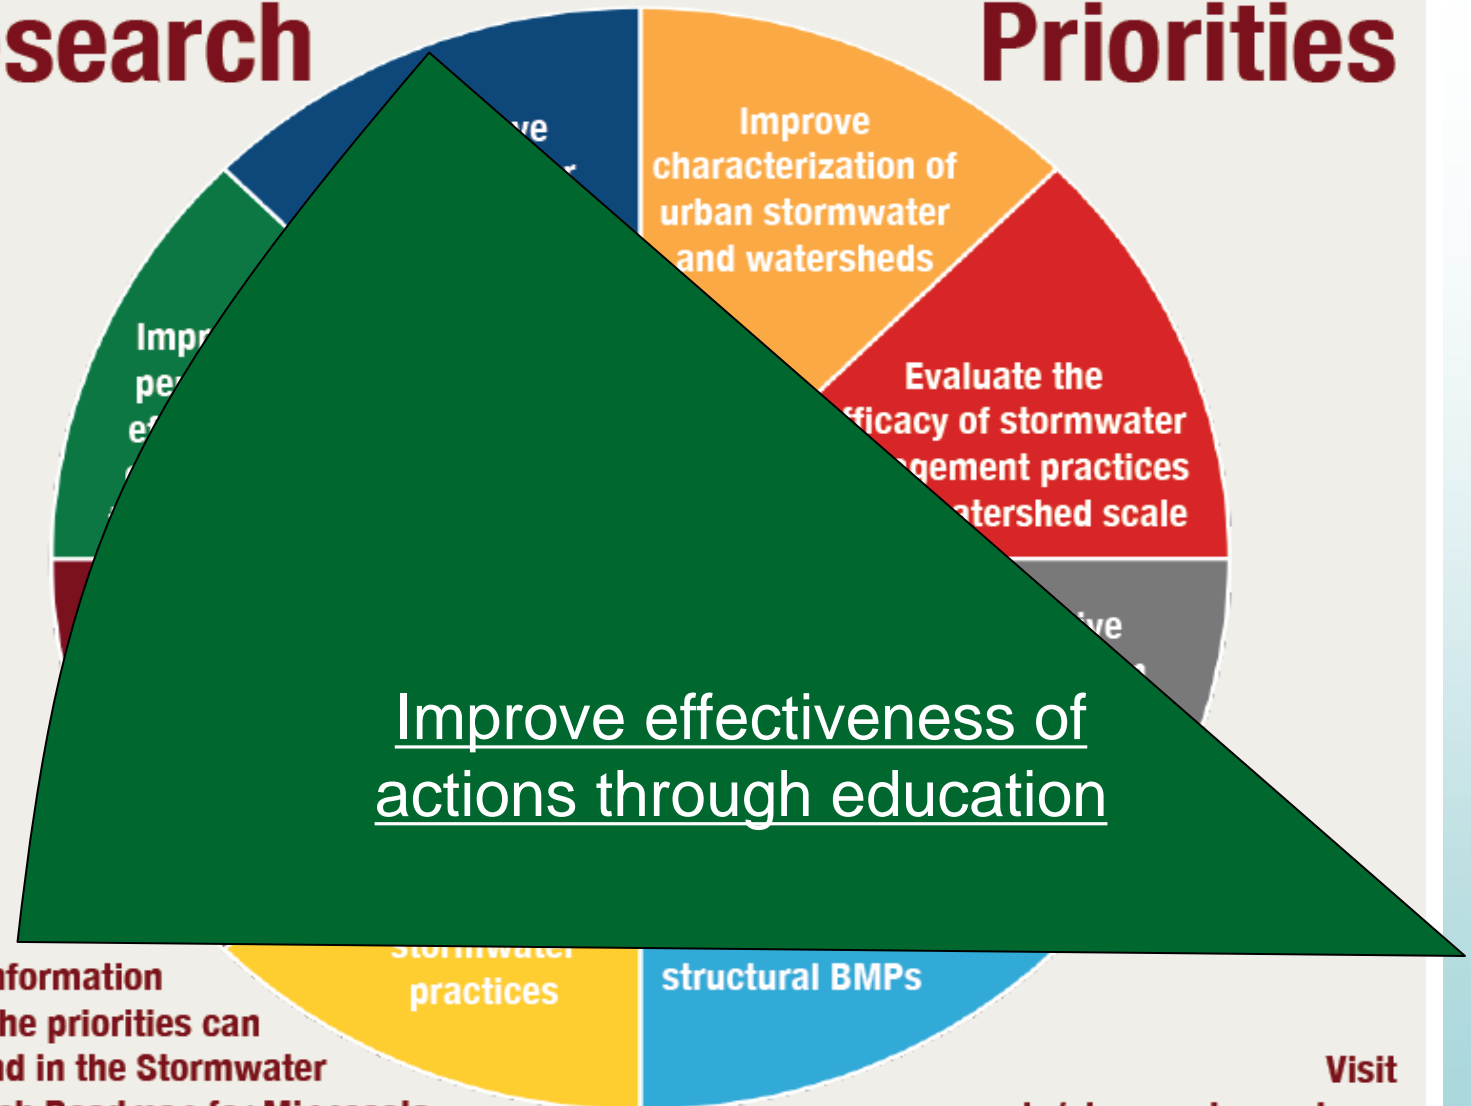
search Priorities

ve

Improve characterization of urban stormwater and watersheds

Impr pe ef

Evaluate the fficacy of stormwater gement practices tershed scale

ive

Improve effectiveness of actions through education

practices

structural BMPs

nformation he priorities can d in the Stormwater

Visit